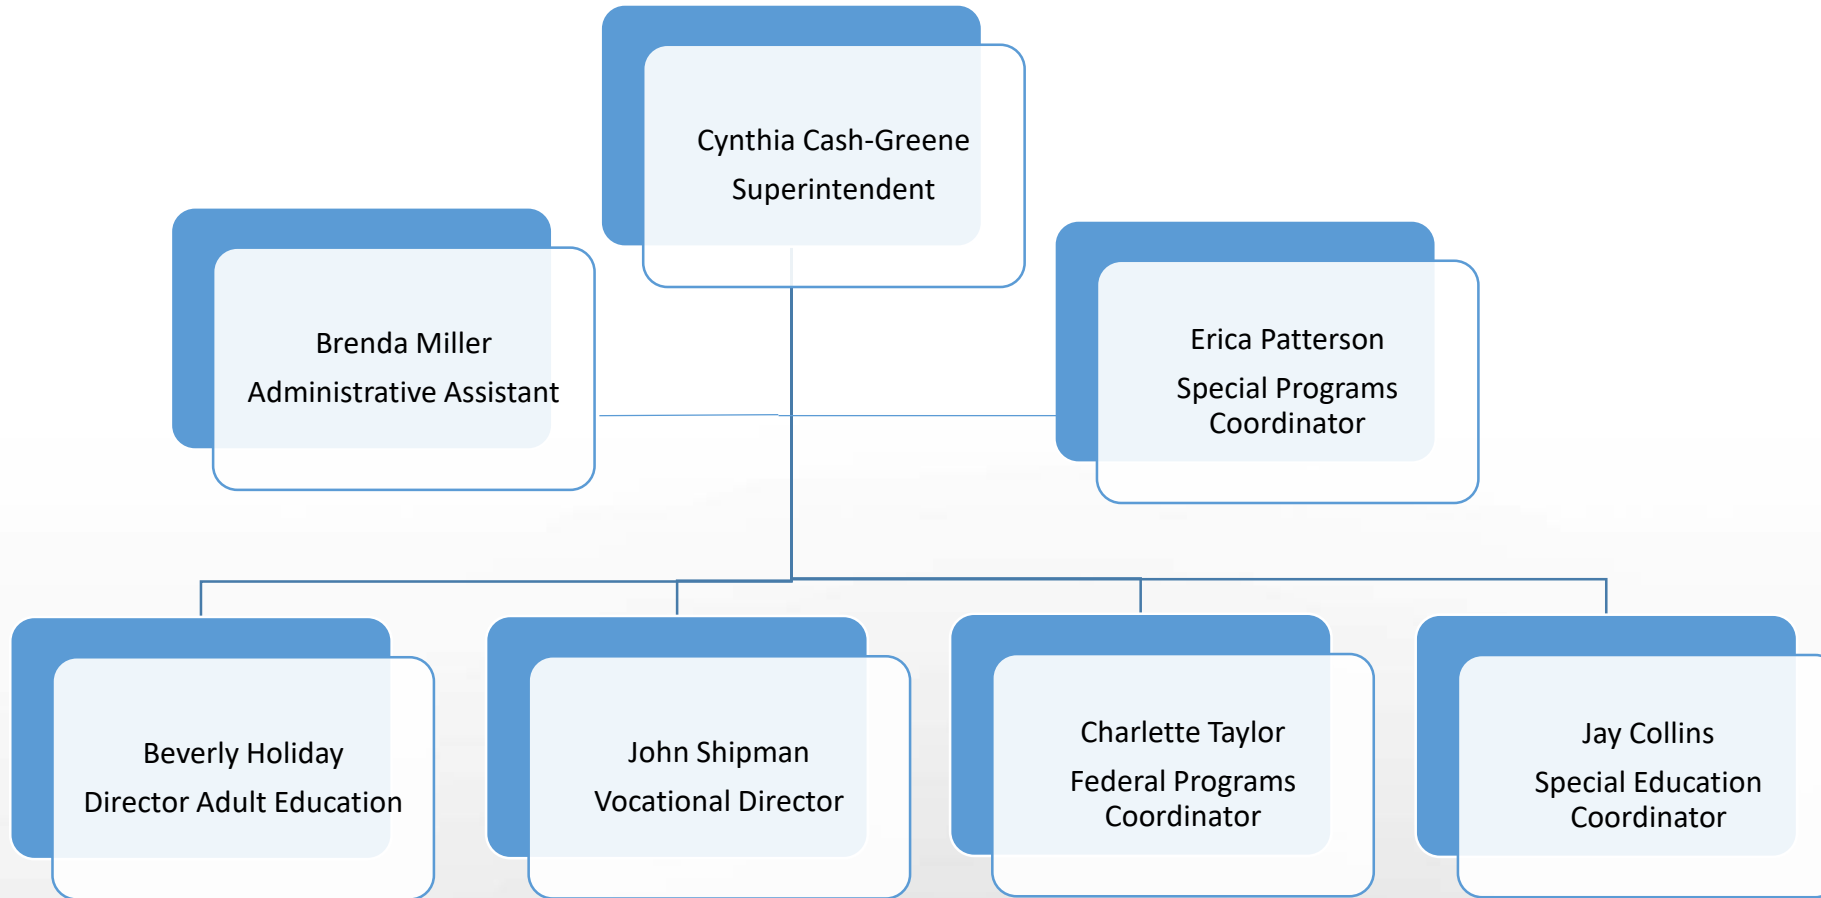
Cynthia Cash-Greene
Superintendent

Brenda Miller
Administrative Assistant

Erica Patterson
Special Programs Coordinator

Beverly Holiday
Director Adult Education

John Shipman
Vocational Director

Charlette Taylor
Federal Programs Coordinator

Jay Collins
Special Education Coordinator